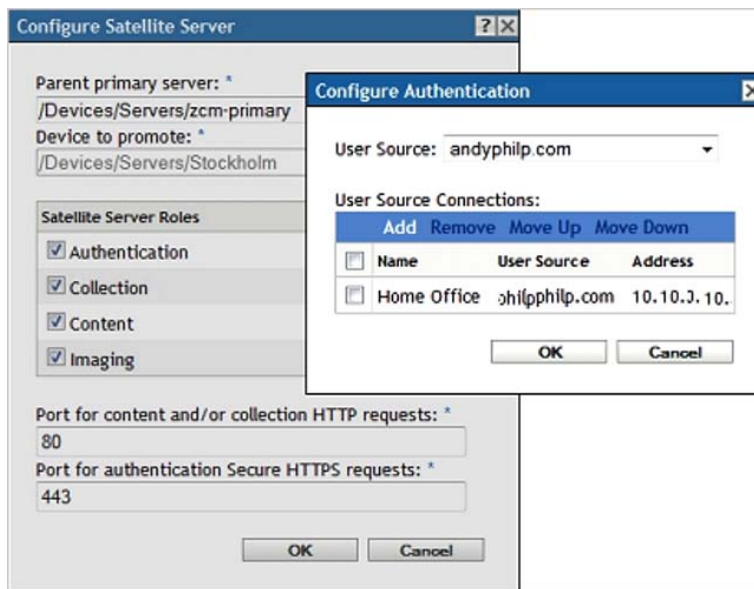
Configure Satellite Server

Parent primary server: *
/Devices/Servers/zcm-primary
Device to promote: *
/Devices/Servers/Stockholm

Satellite Server Roles
Authentication
Collection
Content
Imaging

Port for content and/or collection HTTP requests: *
80
Port for authentication Secure HTTPS requests: *
443

OK Cancel

Configure Authentication

User Source: andyphilp.com

User Source Connections:
Add Remove Move Up Move Down

| Name | User Source | Address |
|---|---|---|
| Home Office | ohilpphilp.com | 10.10.J.10. |

OK Cancel